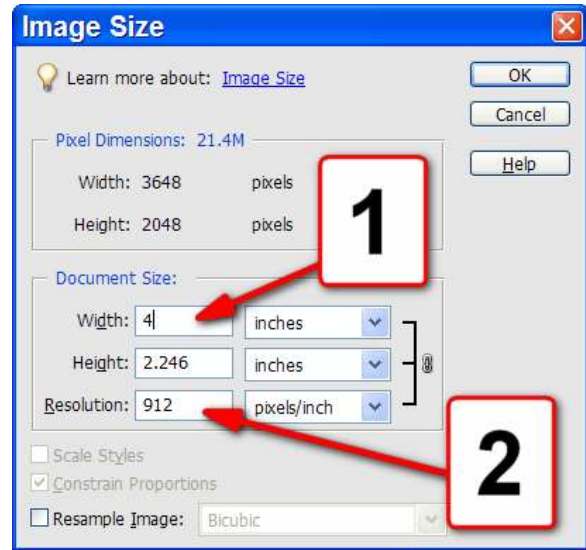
Image Size

Learn more about: Image Size

OK

Cancel

Help

Pixel Dimensions: 21.4M

Width: 3648 pixels

Height: 2048 pixels

1

Document Size:

Width: 4 inches

Height: 2.246 inches

Resolution: 912 pixels/inch

2

Scale Styles

Constrain Proportions

Resample Image: Bicubic